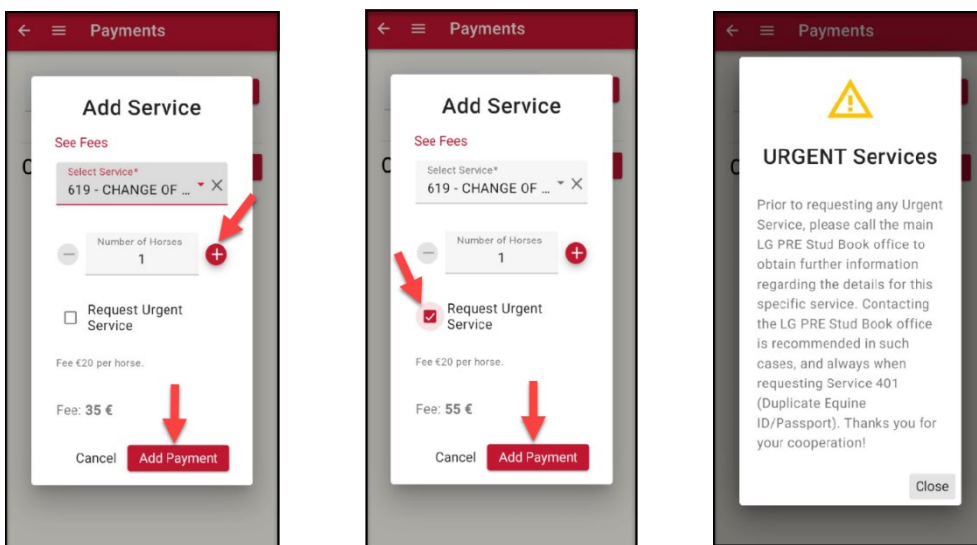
Payments

Add Service

See Fees

Select Service*
619 - CHANGE OF ...

Number of Horses
1

Request Urgent Service

Fee €20 per horse.

Fee: **35 €**

Cancel Add Payment

Payments

Add Service

See Fees

Select Service*
619 - CHANGE OF ...

Number of Horses
1

Request Urgent Service

Fee €20 per horse.

Fee: **55 €**

Cancel Add Payment

Payments

URGENT Services

Prior to requesting any Urgent Service, please call the main LG PRE Stud Book office to obtain further information regarding the details for this specific service. Contacting the LG PRE Stud Book office is recommended in such cases, and always when requesting Service 401 (Duplicate Equine ID/Passport). Thanks you for your cooperation!

Close